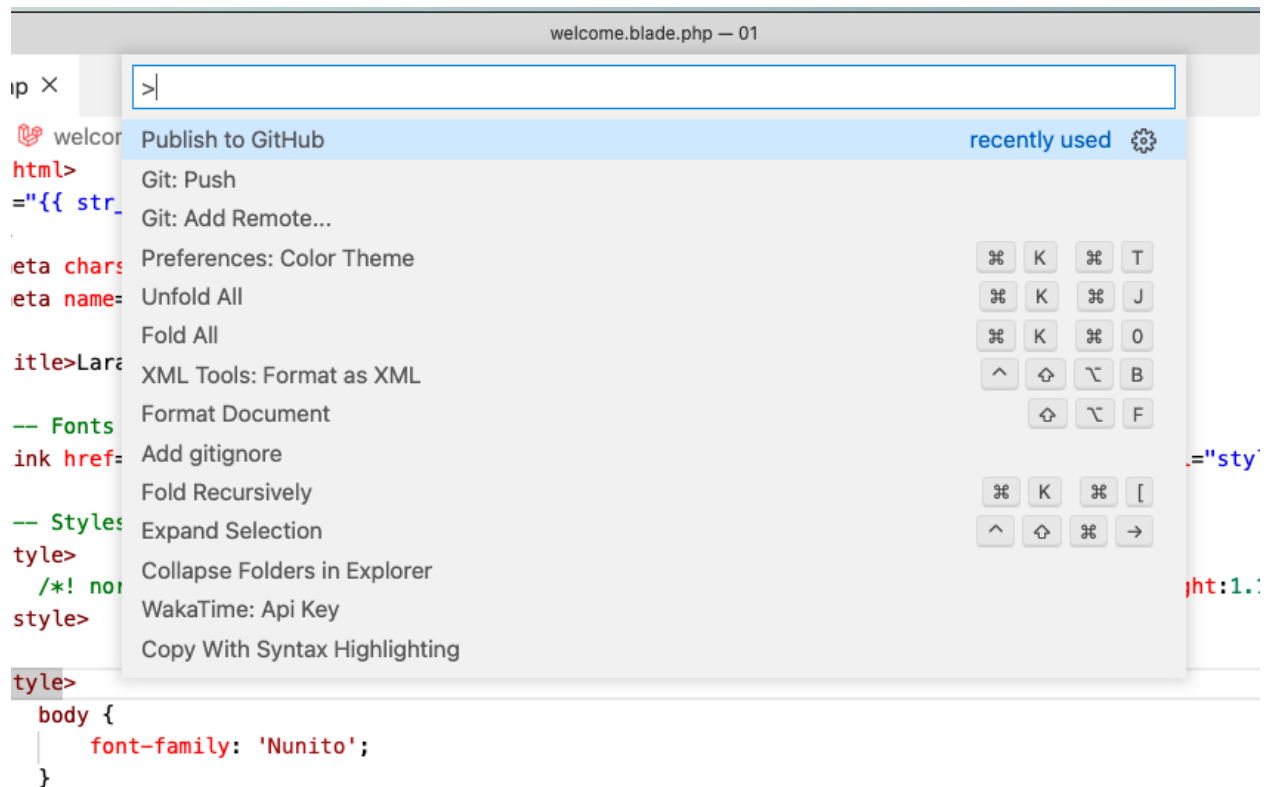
welcome.blade.php — 01

ıp ×

welcor

html>
="{{ str_

eta chars
eta name=

itle>Lara

-- Fonts
ink href= ="sty

-- Styles
tyle>
/*! nor ght:1.
style>

tyle>
body {
font-family: 'Nunito';
}

>

Publish to GitHub recently used
Git: Push
Git: Add Remote...
Preferences: Color Theme ⌘ K ⌘ T
Unfold All ⌘ K ⌘ J
Fold All ⌘ K ⌘ 0
XML Tools: Format as XML ^ ⇧ ⌥ B
Format Document ⇧ ⌥ F
Add gitignore
Fold Recursively ⌘ K ⌘ [
Expand Selection ^ ⇧ ⌘ →
Collapse Folders in Explorer
WakaTime: Api Key
Copy With Syntax Highlighting